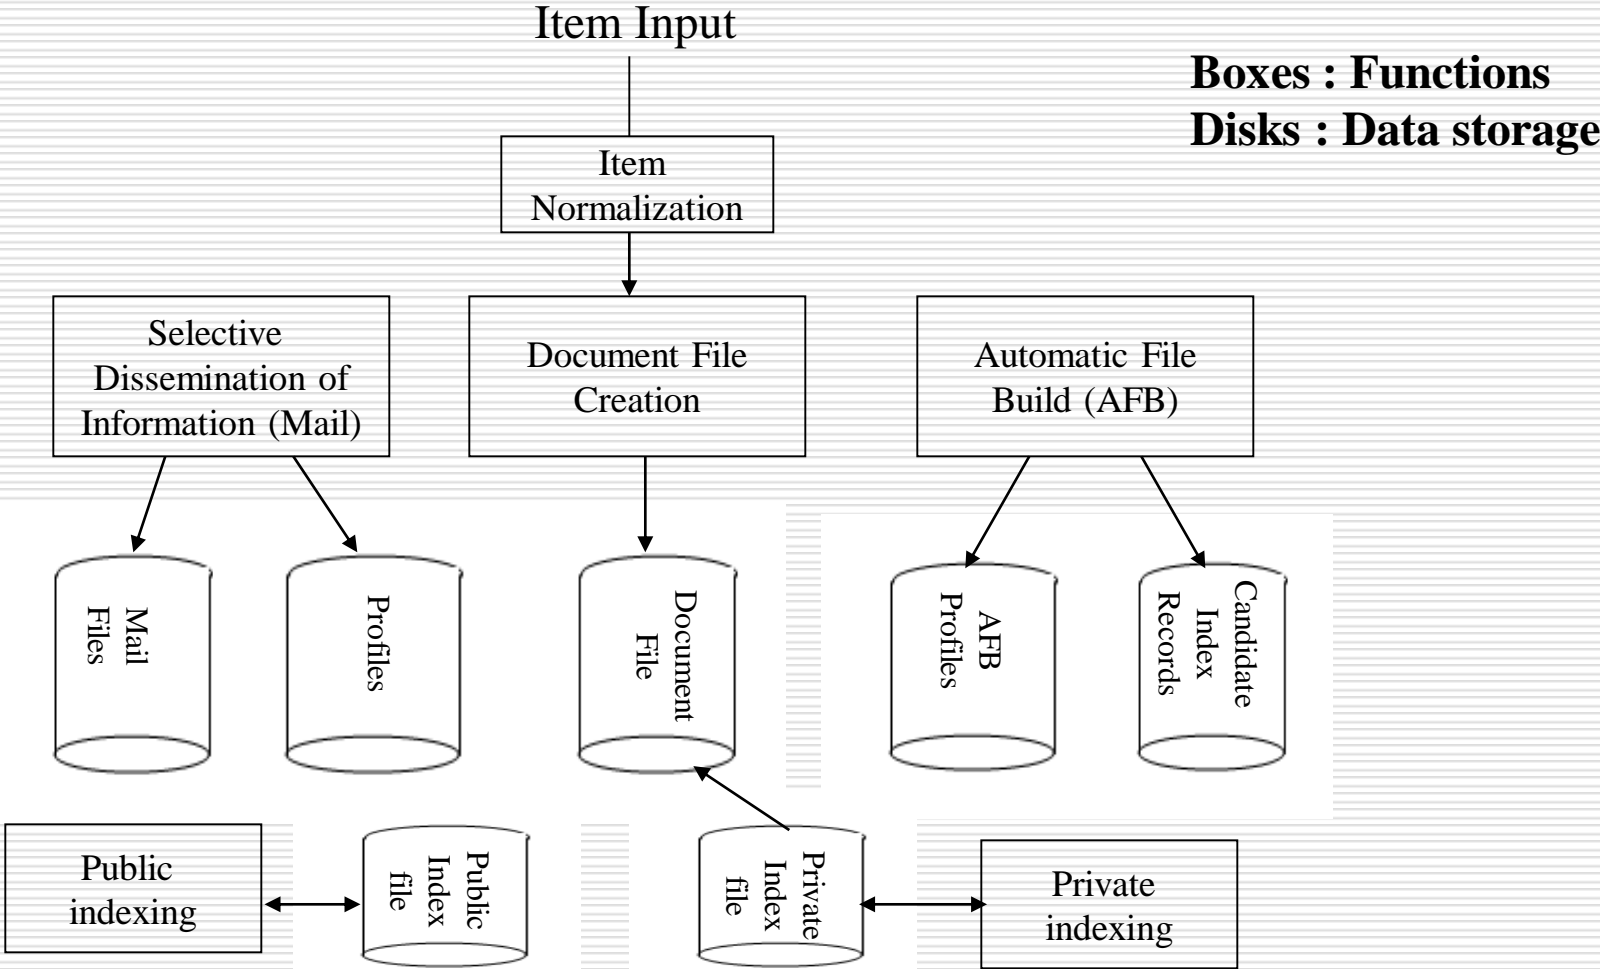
Item Input

Boxes : Functions
Disks : Data storage

Item Normalization

Selective Dissemination of Information (Mail)

Document File Creation

Automatic File Build (AFB)

Mail Files

Profiles

Document File

AFB Profiles

Candidate Index Records

Public indexing

Public Index file

Private Index file

Private indexing